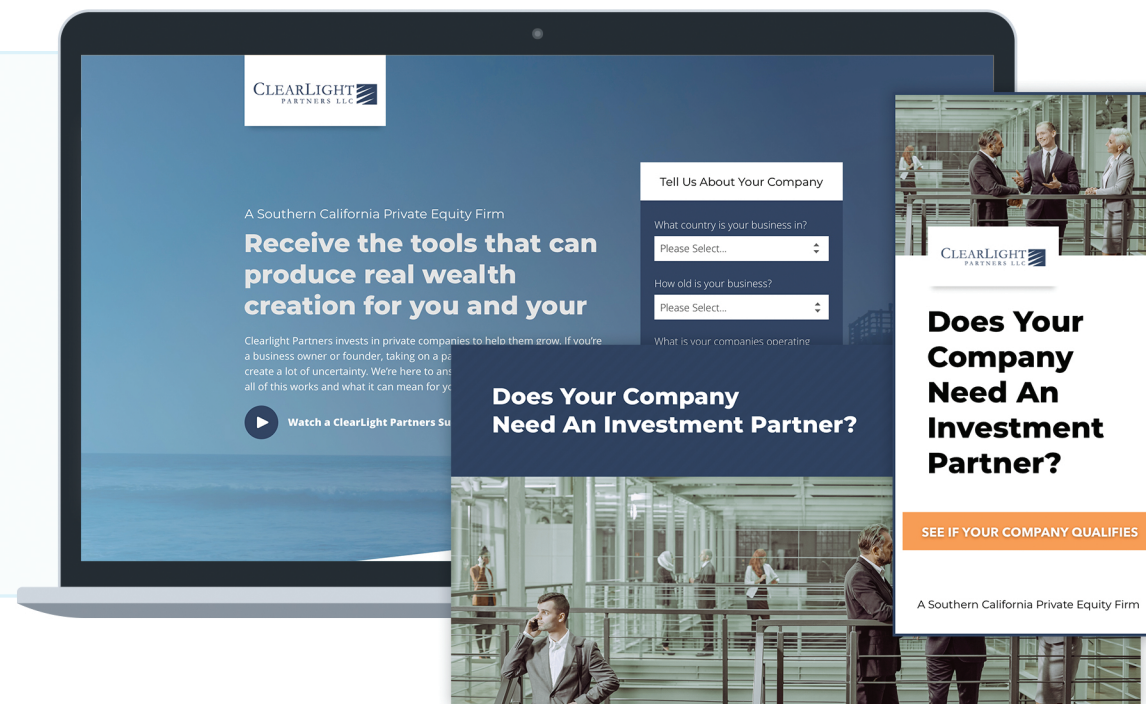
CLEARLIGHT
PARTNERS LLC

A Southern California Private Equity Firm

Receive the tools that can produce real wealth creation for you and your

Clearlight Partners invests in private companies to help them grow. If you're a business owner or founder, taking on a pa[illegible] create a lot of uncertainty. We're here to ans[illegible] all of this works and what it can mean for yo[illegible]

Watch a ClearLight Partners Su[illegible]

Tell Us About Your Company

What country is your business in?

Please Select...

How old is your business?

Please Select...

What is your companies operating

Does Your Company Need An Investment Partner?

CLEARLIGHT
PARTNERS LLC

Does Your Company Need An Investment Partner?

SEE IF YOUR COMPANY QUALIFIES

A Southern California Private Equity Firm